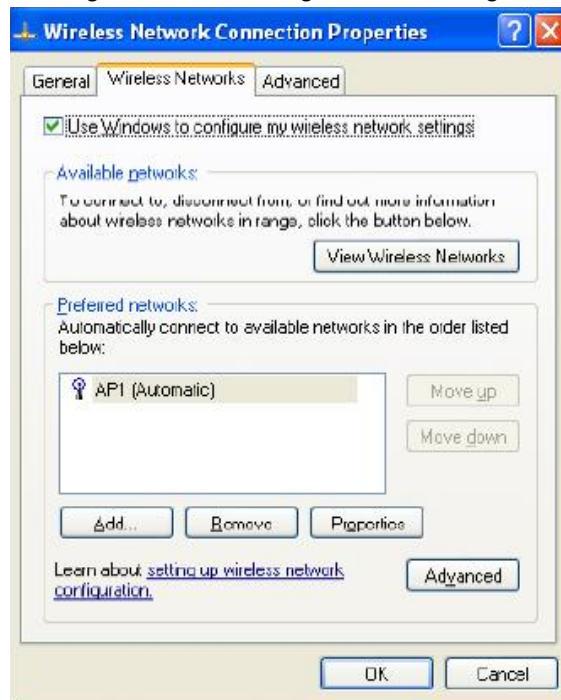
Wireless Network Connection Properties

?

X

General

Wireless Networks

Advanced

Use Windows to configure my wireless network settings

Available networks:

To connect to, disconnect from, or find out more information about wireless networks in range, click the button below.

View Wireless Networks

Preferred networks:

Automatically connect to available networks in the order listed below:

AP1 (Automatic)

Move up

Move down

Add...

Remove

Properties

Learn about setting up wireless network configuration.

Advanced

OK

Cancel